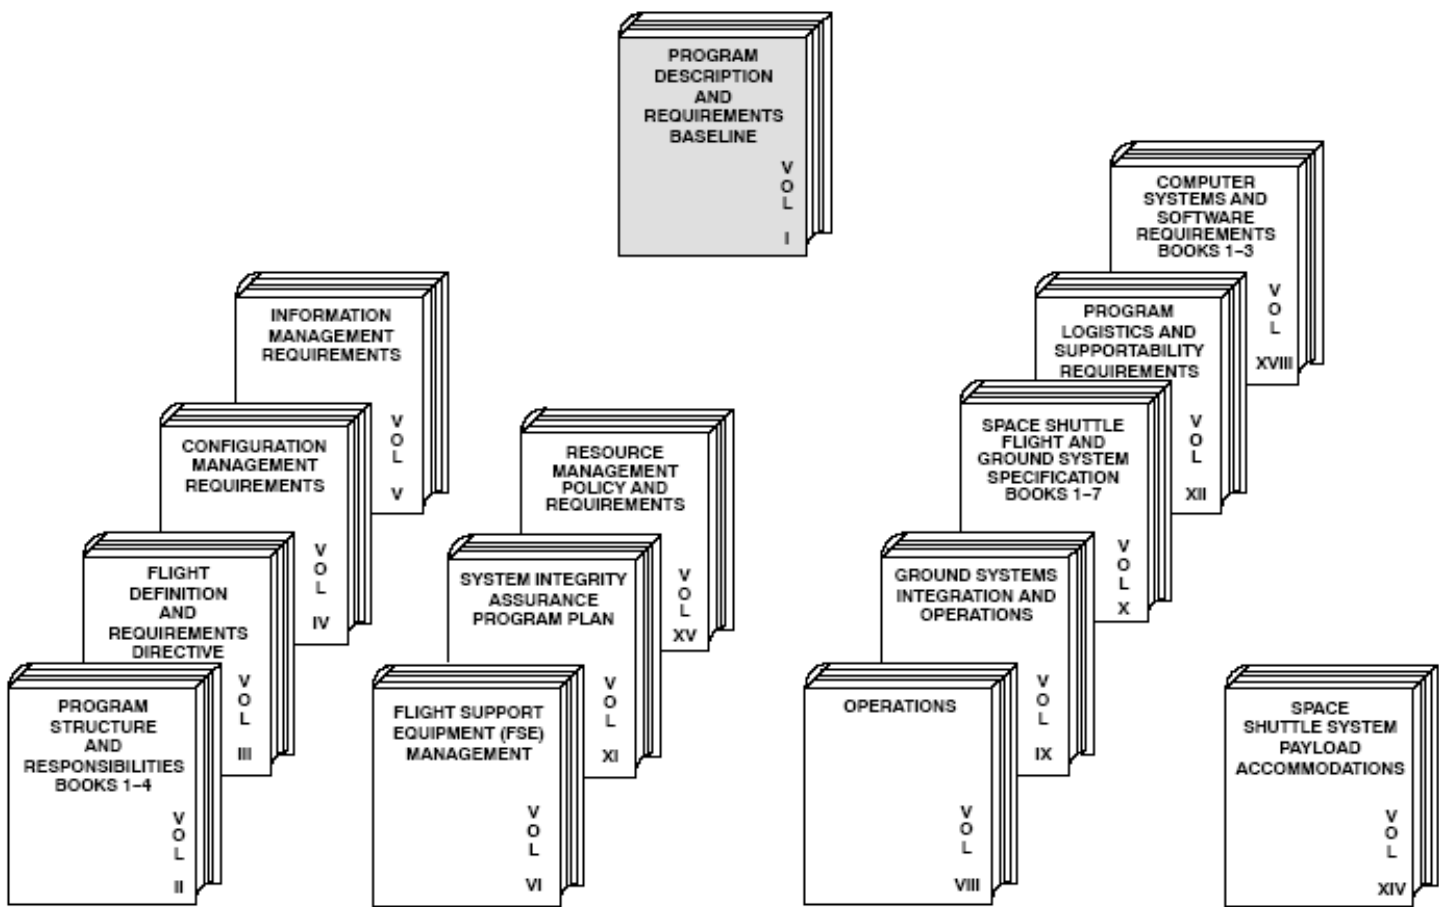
PROGRAM DESCRIPTION AND REQUIREMENTS BASELINE
VOL I

COMPUTER SYSTEMS AND SOFTWARE REQUIREMENTS BOOKS 1–3
VOL XVIII

INFORMATION MANAGEMENT REQUIREMENTS
VOL V

PROGRAM LOGISTICS AND SUPPORTABILITY REQUIREMENTS
VOL XII

CONFIGURATION MANAGEMENT REQUIREMENTS
VOL IV

RESOURCE MANAGEMENT POLICY AND REQUIREMENTS
VOL XV

SPACE SHUTTLE FLIGHT AND GROUND SYSTEM SPECIFICATION BOOKS 1–7
VOL X

FLIGHT DEFINITION AND REQUIREMENTS DIRECTIVE
VOL III

SYSTEM INTEGRITY ASSURANCE PROGRAM PLAN
VOL XI

GROUND SYSTEMS INTEGRATION AND OPERATIONS
VOL IX

PROGRAM STRUCTURE AND RESPONSIBILITIES BOOKS 1–4
VOL II

FLIGHT SUPPORT EQUIPMENT (FSE) MANAGEMENT
VOL VI

OPERATIONS
VOL VIII

SPACE SHUTTLE SYSTEM PAYLOAD ACCOMMODATIONS
VOL XIV